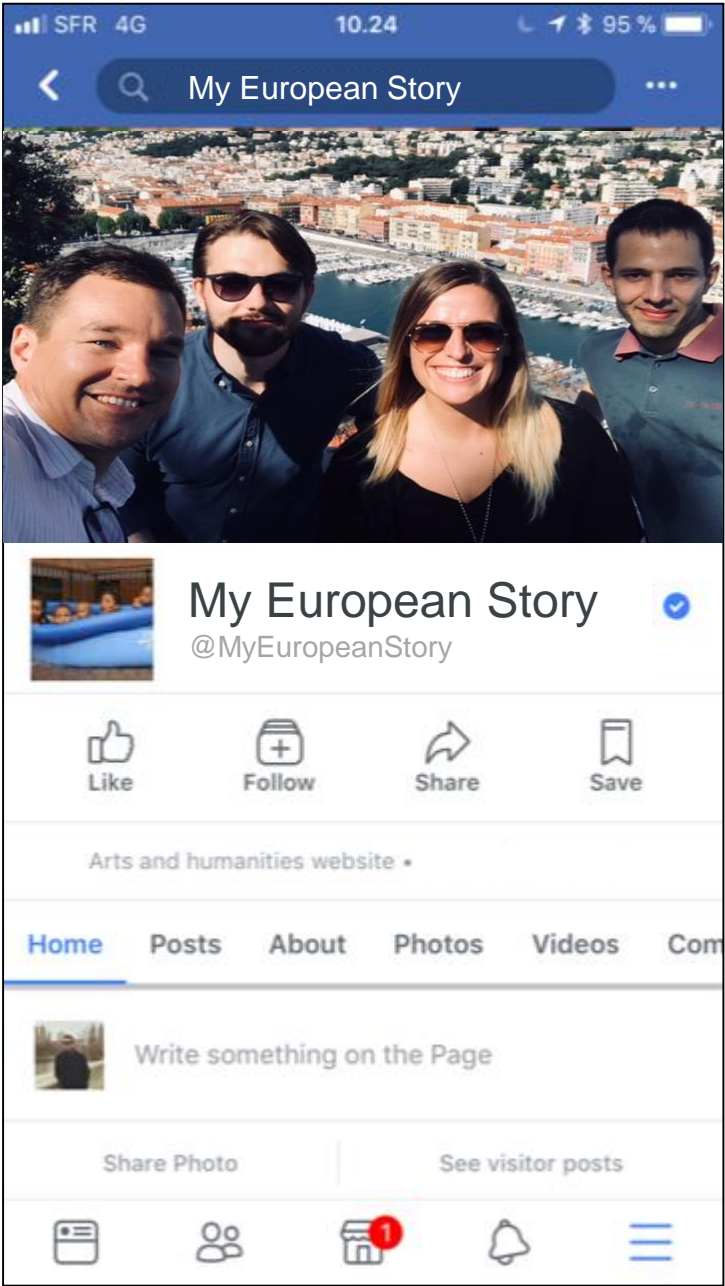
SFR 4G 10.24 95 %

My European Story

My European Story
@MyEuropeanStory

Like Follow Share Save

Arts and humanities website •

Home Posts About Photos Videos Com

Write something on the Page

Share Photo See visitor posts

1